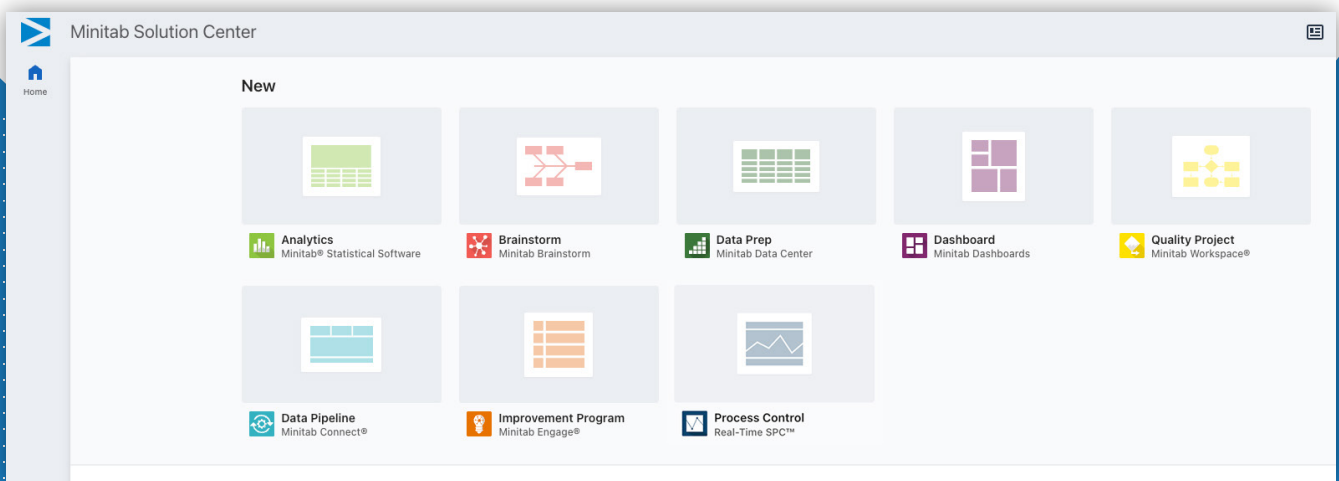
Minitab Solution Center

Home

New

Analytics
Minitab® Statistical Software

Brainstorm
Minitab Brainstorm

Data Prep
Minitab Data Center

Dashboard
Minitab Dashboards

Quality Project
Minitab Workspace®

Data Pipeline
Minitab Connect®

Improvement Program
Minitab Engage®

Process Control
Real-Time SPC™